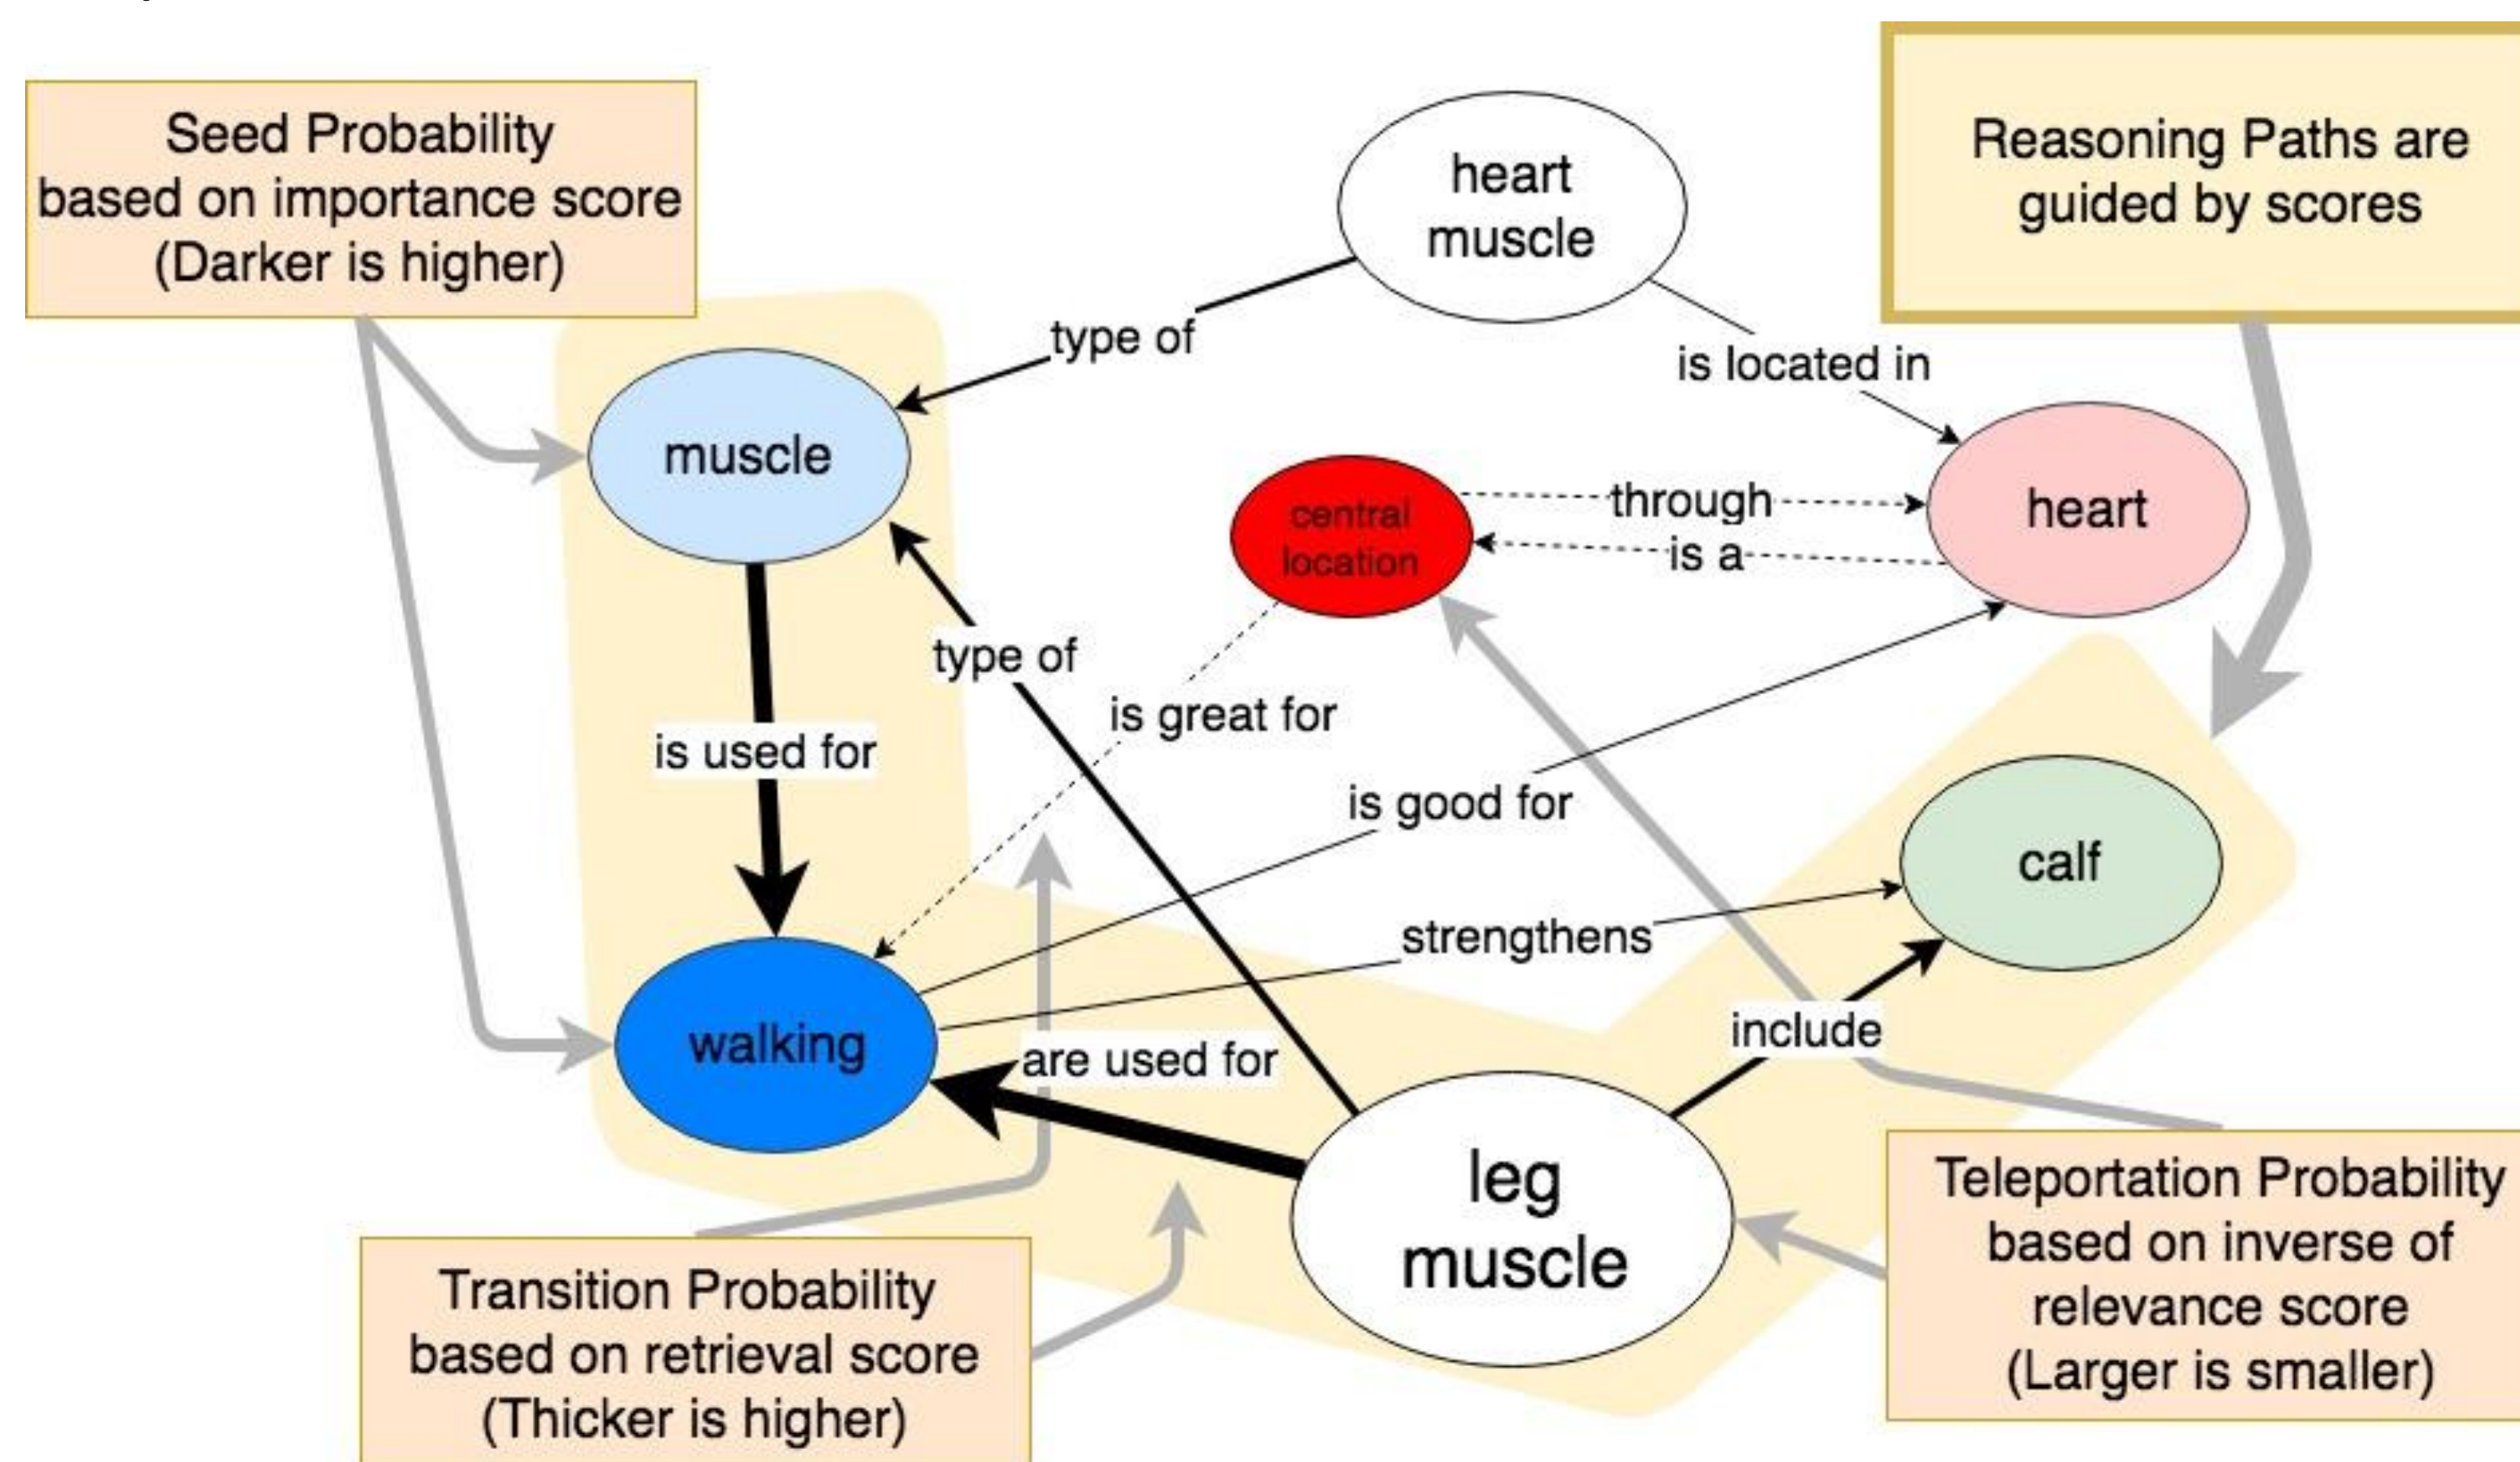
Seed Probability based on importance score (Darker is higher)

heart muscle

Reasoning Paths are guided by scores

type of

is located in

muscle

central location

through

is a

heart

type of

is great for

is used for

is good for

calf

strengthens

include

walking

are used for

leg muscle

Teleportation Probability based on inverse of relevance score (Larger is smaller)

Transition Probability based on retrieval score (Thicker is higher)